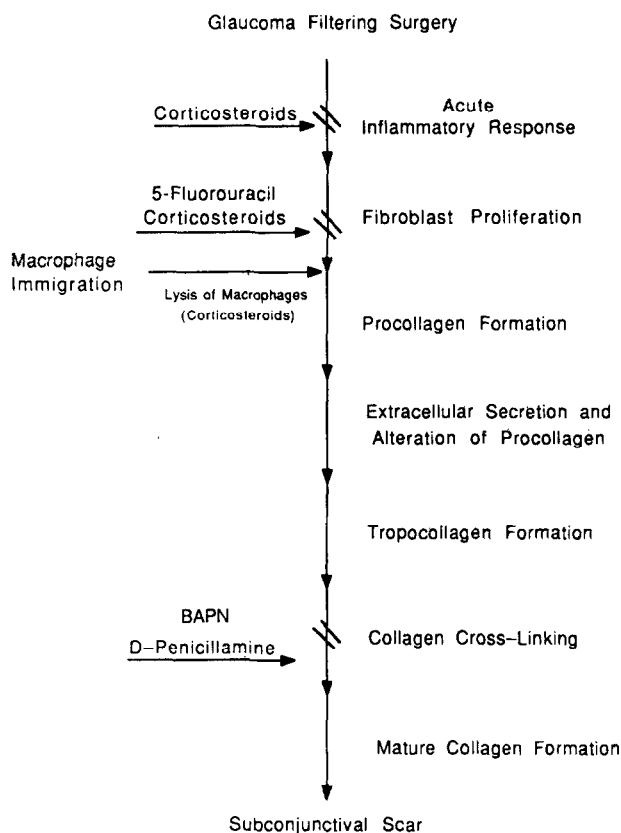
Glaucoma Filtering Surgery

Corticosteroids

Acute Inflammatory Response

5-Fluorouracil
Corticosteroids

Fibroblast Proliferation

Macrophage Immigration

Lysis of Macrophages (Corticosteroids)

Procollagen Formation

Extracellular Secretion and Alteration of Procollagen

Tropocollagen Formation

BAPN
D–Penicillamine

Collagen Cross–Linking

Mature Collagen Formation

Subconjunctival Scar